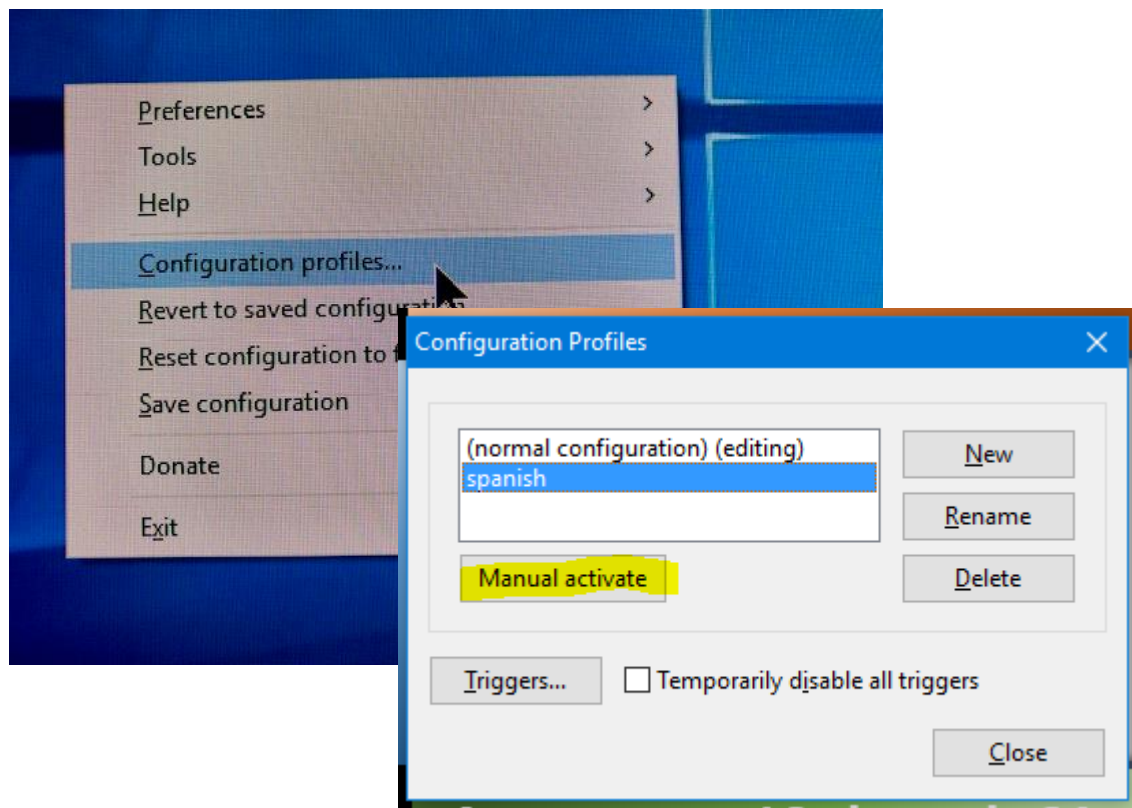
Preferences
Tools
Help
Configuration profiles...
Revert to saved configura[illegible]
Reset configuration to f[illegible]
Save configuration
Donate
Exit

Configuration Profiles

(normal configuration) (editing)
spanish

New
Rename
Delete
Manual activate

Triggers...
Temporarily disable all triggers

Close